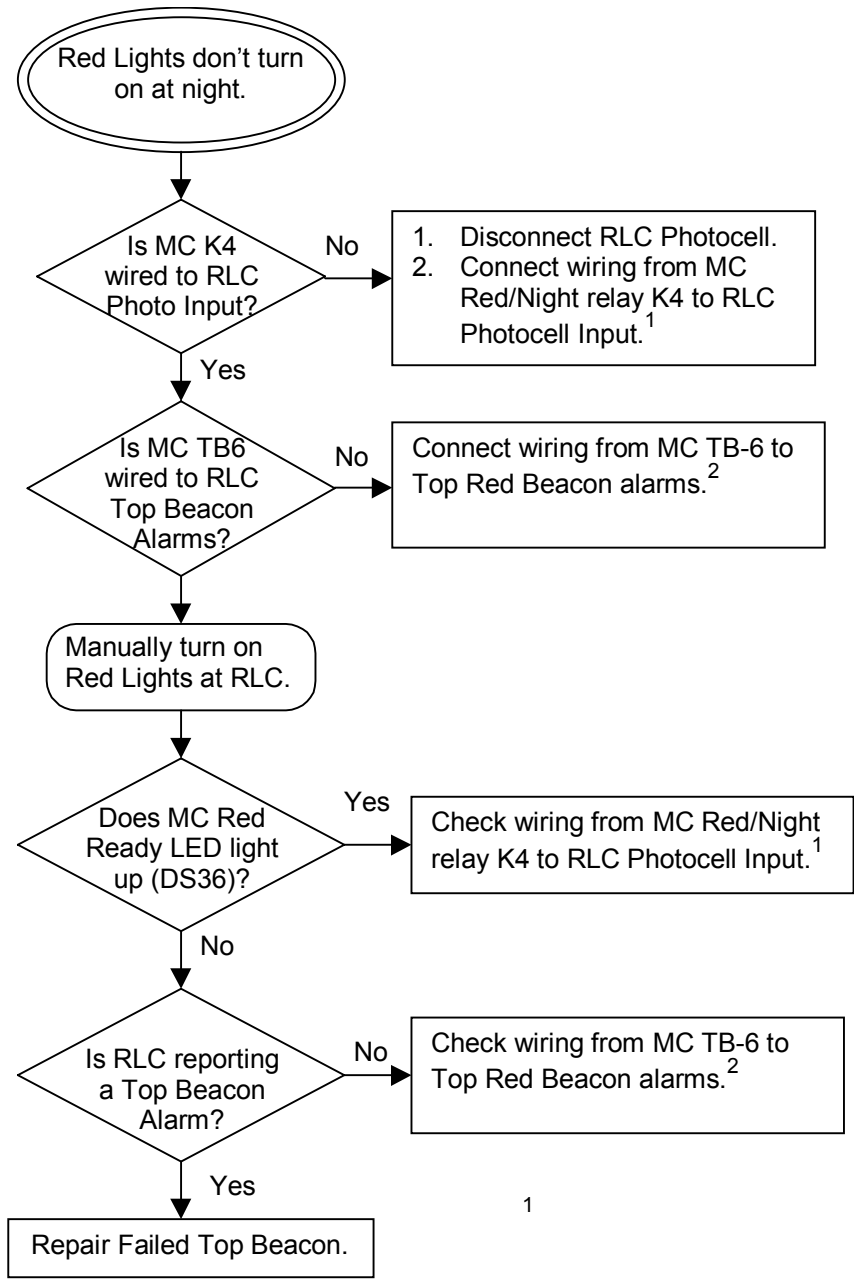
Red Lights don't turn on at night.

Is MC K4 wired to RLC Photo Input?

No

1. Disconnect RLC Photocell.
2. Connect wiring from MC Red/Night relay K4 to RLC Photocell Input.$^{1}$

Yes

Is MC TB6 wired to RLC Top Beacon Alarms?

No

Connect wiring from MC TB-6 to Top Red Beacon alarms.$^{2}$

Manually turn on Red Lights at RLC.

Does MC Red Ready LED light up (DS36)?

Yes

Check wiring from MC Red/Night relay K4 to RLC Photocell Input.$^{1}$

No

Is RLC reporting a Top Beacon Alarm?

No

Check wiring from MC TB-6 to Top Red Beacon alarms.$^{2}$

Yes

Repair Failed Top Beacon.

1